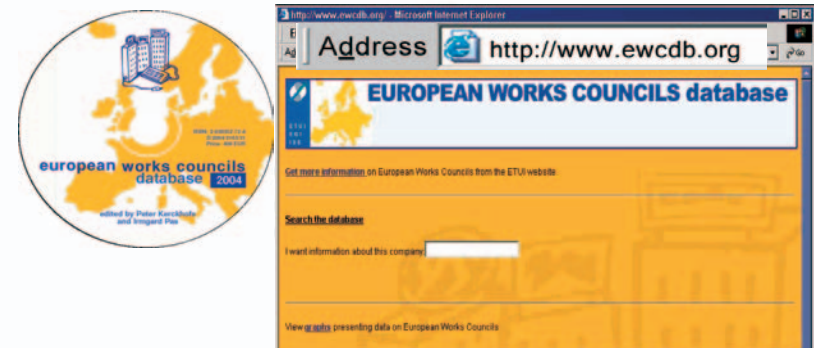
ISBN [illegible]
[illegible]
Price: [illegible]

european works councils
database 2004

edited by Peter Kerckhofs
and Irmgard Pas

http://www.ewcdb.org/ - Microsoft Internet Explorer

Address http://www.ewcdb.org

Go

EUROPEAN WORKS COUNCILS database

ETUI
TUI
ISE

Get more information on European Works Councils from the ETUI website

Search the database

I want information about this company:

View graphs presenting data on European Works Councils